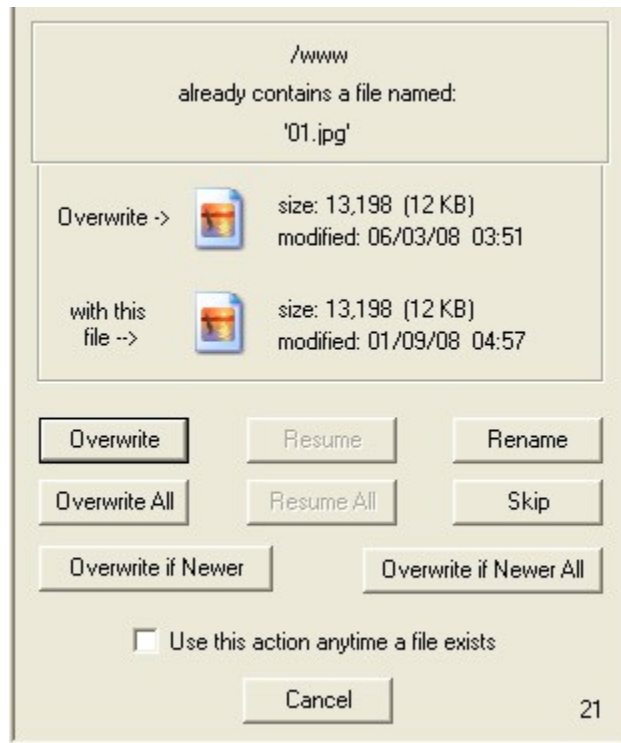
/www
already contains a file named:
'01.jpg'

Overwrite -> size: 13,198 (12 KB)
modified: 06/03/08 03:51

with this file --> size: 13,198 (12 KB)
modified: 01/09/08 04:57

Overwrite
Resume
Rename
Overwrite All
Resume All
Skip
Overwrite if Newer
Overwrite if Newer All

Use this action anytime a file exists

Cancel
21